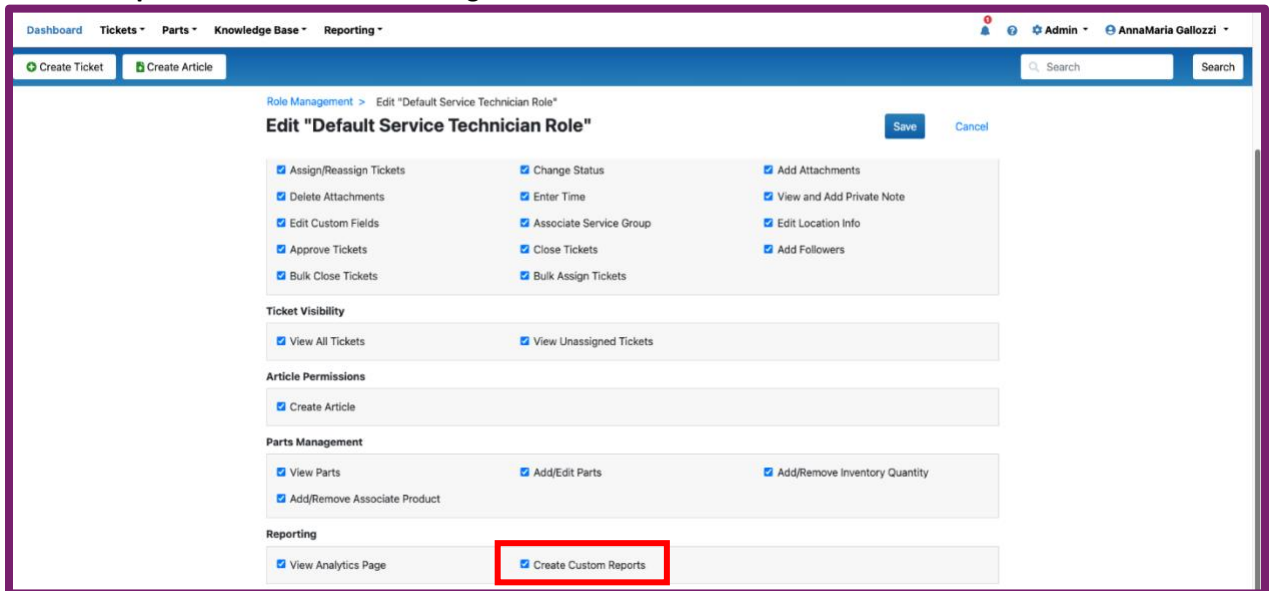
Dashboard Tickets ▾ Parts ▾ Knowledge Base ▾ Reporting ▾

0

Admin ▾ AnnaMaria Gallozzi ▾

Create Ticket Create Article

Search Search

Role Management > Edit "Default Service Technician Role"

Edit "Default Service Technician Role"

Save Cancel

Assign/Reassign Tickets
Change Status
Add Attachments
Delete Attachments
Enter Time
View and Add Private Note
Edit Custom Fields
Associate Service Group
Edit Location Info
Approve Tickets
Close Tickets
Add Followers
Bulk Close Tickets
Bulk Assign Tickets

Ticket Visibility

View All Tickets
View Unassigned Tickets

Article Permissions

Create Article

Parts Management

View Parts
Add/Edit Parts
Add/Remove Inventory Quantity
Add/Remove Associate Product

Reporting

View Analytics Page
Create Custom Reports